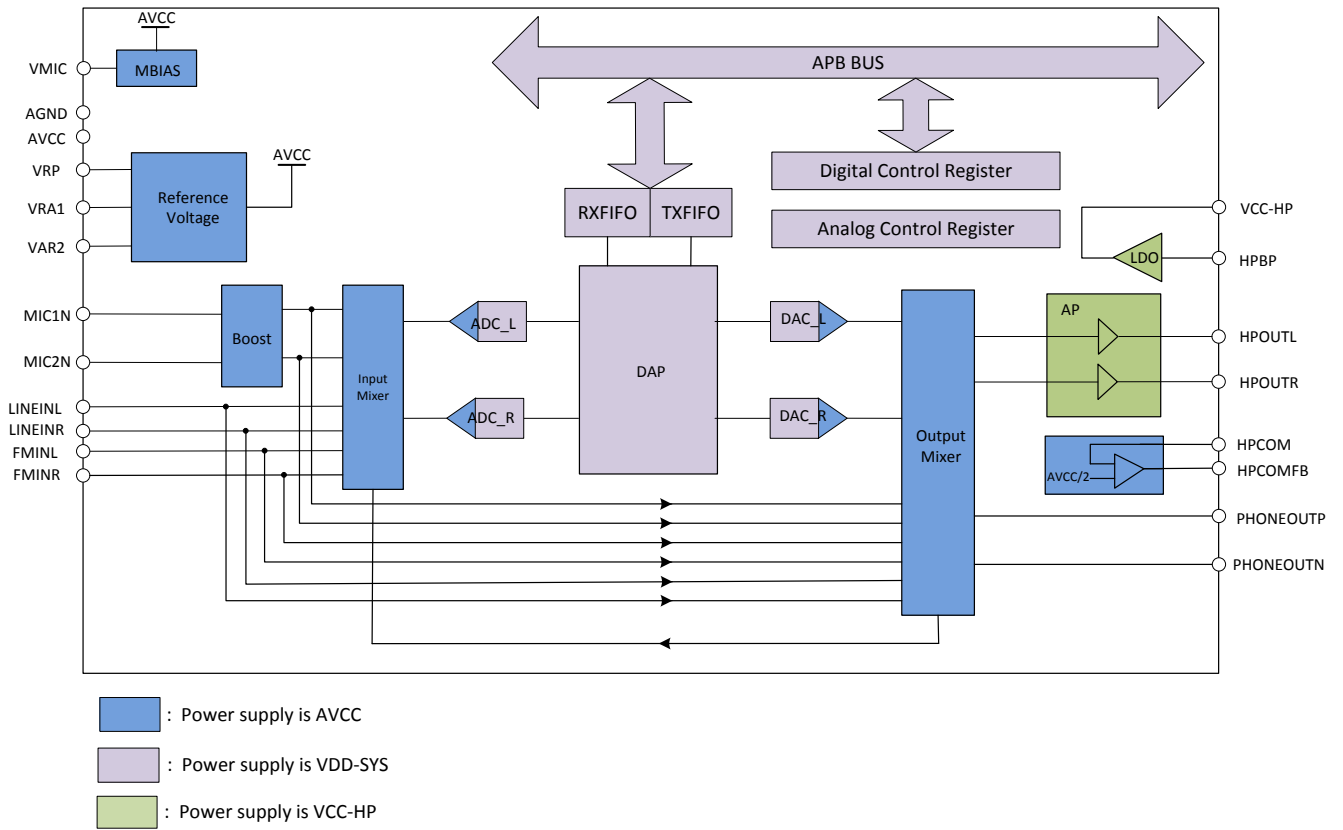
AVCC
VMIC
MBIAS
AGND
AVCC
VRP
AVCC
VRA1
Reference Voltage
VAR2
APB BUS
Digital Control Register
RXFIFO
TXFIFO
Analog Control Register
VCC-HP
LDO
HPBP
MIC1N
Boost
MIC2N
Input Mixer
ADC_L
DAP
DAC_L
AP
HPOUTL
HPOUTR
LINEINL
LINEINR
FMINL
FMINR
ADC_R
DAC_R
Output Mixer
HPCOM
AVCC/2
HPCOMFB
PHONEOUTP
PHONEOUTN

: Power supply is AVCC

: Power supply is VDD-SYS

: Power supply is VCC-HP